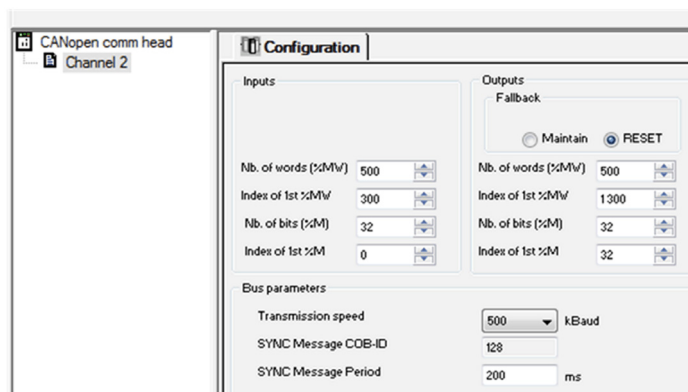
CANopen comm head
Channel 2

Configuration

Inputs

Nb. of words (%MW) 500
Index of 1st %MW 300
Nb. of bits (%M) 32
Index of 1st %M 0

Outputs
Fallback
Maintain RESET

Nb. of words (%MW) 500
Index of 1st %MW 1300
Nb. of bits (%M) 32
Index of 1st %M 32

Bus parameters

Transmission speed 500 kBaud
SYNC Message COB-ID 128
SYNC Message Period 200 ms